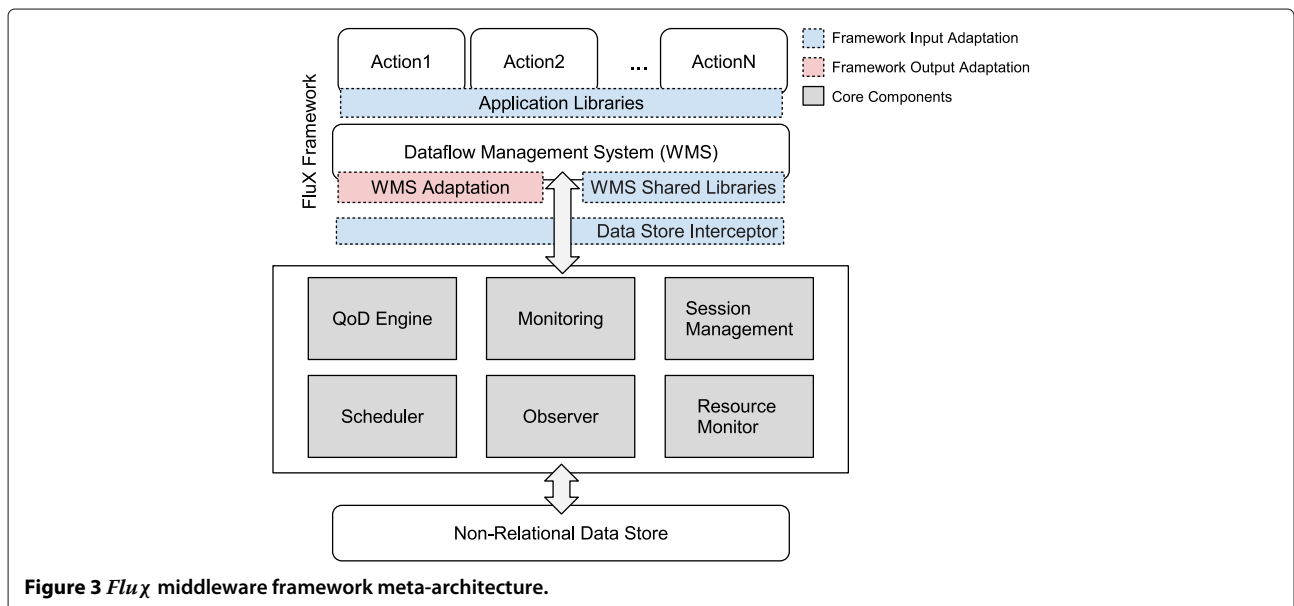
FluX Framework

Action1

Action2

...

ActionN

Framework Input Adaptation

Framework Output Adaptation

Core Components

Application Libraries

Dataflow Management System (WMS)

WMS Adaptation

WMS Shared Libraries

Data Store Interceptor

QoD Engine

Monitoring

Session Management

Scheduler

Observer

Resource Monitor

Non-Relational Data Store

**Figure 3** $Flu\chi$ **middleware framework meta-architecture.**